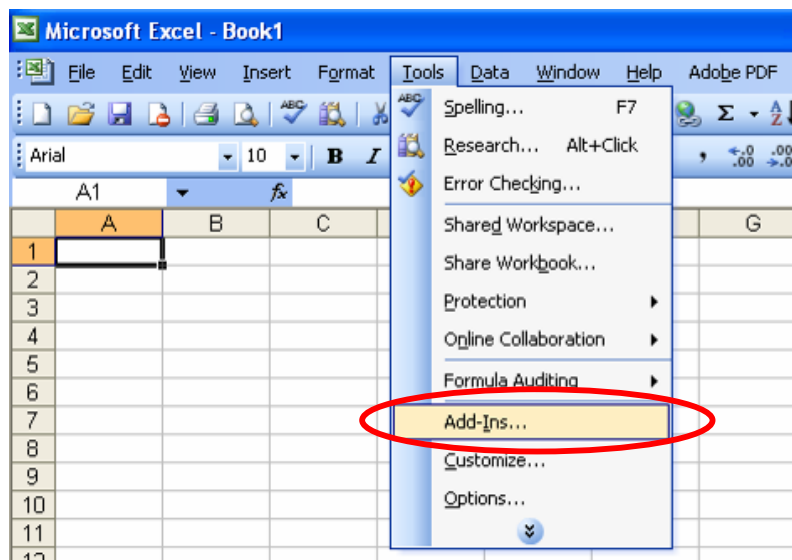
Microsoft Excel - Book1

File Edit View Insert Format Tools Data Window Help Adobe PDF

Arial 10 B I

A1 fx

| | A | B | C | G |
|---|---|---|---|---|
| 1 | | | | |
| 2 | | | | |
| 3 | | | | |
| 4 | | | | |
| 5 | | | | |
| 6 | | | | |
| 7 | | | | |
| 8 | | | | |
| 9 | | | | |
| 10 | | | | |
| 11 | | | | |
| 12 | | | | |

Spelling... F7
Research... Alt+Click
Error Checking...
Shared Workspace...
Share Workbook...
Protection
Online Collaboration
Formula Auditing
Add-Ins...
Customize...
Options...